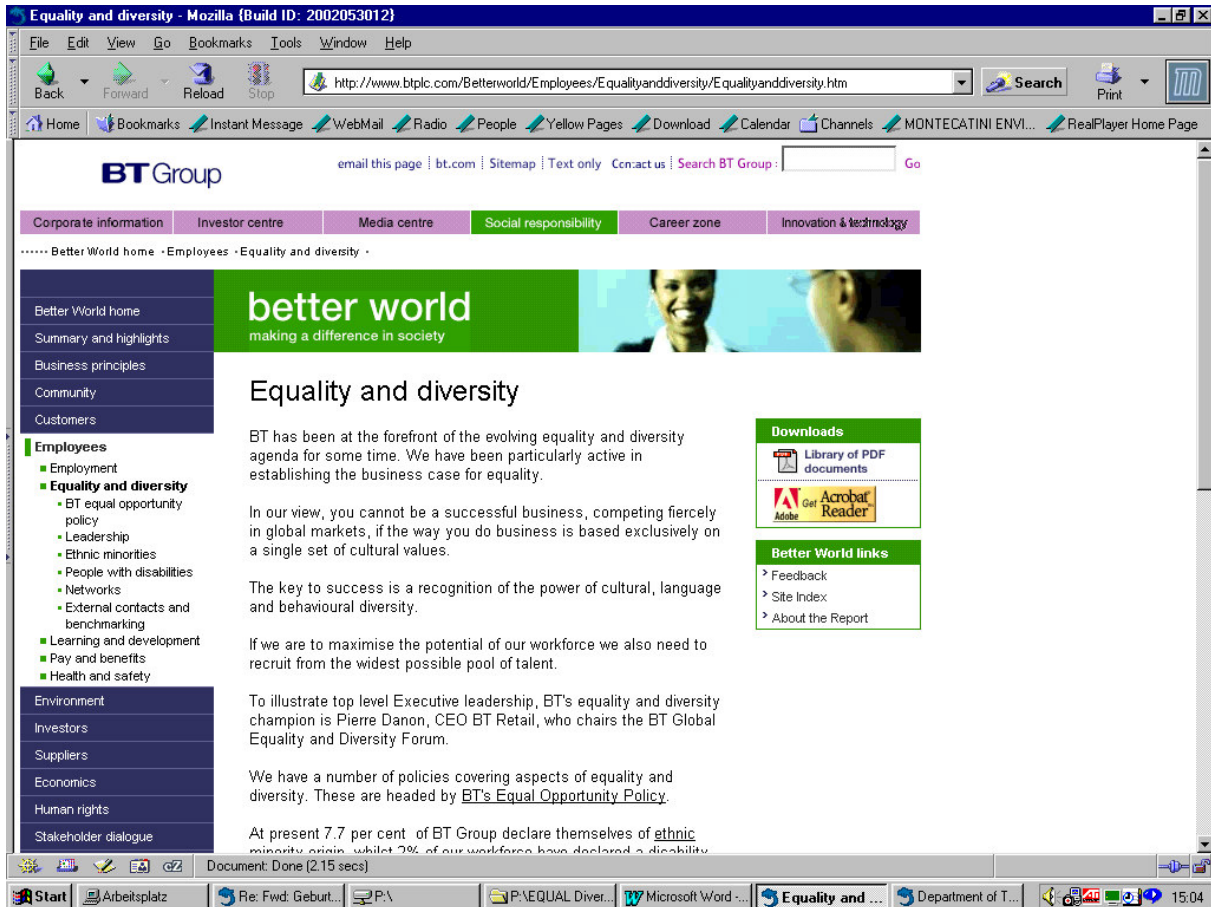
Equality and diversity - Mozilla {Build ID: 2002053012}

File Edit View Go Bookmarks Tools Window Help

Back Forward Reload Stop http://www.btplc.com/Betterworld/Employees/Equalityanddiversity/Equalityanddiversity.htm Search Print

Home Bookmarks Instant Message WebMail Radio People Yellow Pages Download Calendar Channels MONTECATINI ENVI... RealPlayer Home Page

BT Group

email this page | bt.com | Sitemap | Text only | Contact us | Search BT Group : Go

Corporate information | Investor centre | Media centre | Social responsibility | Career zone | Innovation & technology

Better World home • Employees • Equality and diversity •

Better World home
Summary and highlights
Business principles
Community
Customers
Employees
Employment
Equality and diversity
BT equal opportunity policy
Leadership
Ethnic minorities
People with disabilities
Networks
External contacts and benchmarking
Learning and development
Pay and benefits
Health and safety
Environment
Investors
Suppliers
Economics
Human rights
Stakeholder dialogue

better world
making a difference in society

Equality and diversity

BT has been at the forefront of the evolving equality and diversity agenda for some time. We have been particularly active in establishing the business case for equality.

In our view, you cannot be a successful business, competing fiercely in global markets, if the way you do business is based exclusively on a single set of cultural values.

The key to success is a recognition of the power of cultural, language and behavioural diversity.

If we are to maximise the potential of our workforce we also need to recruit from the widest possible pool of talent.

To illustrate top level Executive leadership, BT's equality and diversity champion is Pierre Danon, CEO BT Retail, who chairs the BT Global Equality and Diversity Forum.

We have a number of policies covering aspects of equality and diversity. These are headed by BT's Equal Opportunity Policy.

At present 7.7 per cent of BT Group declare themselves of ethnic minority origin, whilst 2% of our workforce have declared a disability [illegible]

Downloads
Library of PDF documents
Get Acrobat Reader
Adobe

Better World links
Feedback
Site Index
About the Report

Document: Done (2.15 secs)

Start | Arbeitsplatz | Re: Fwd: Geburt... | P:\ | P:\EQUAL Diver... | Microsoft Word -... | Equality and ... | Department of T... | 15:04